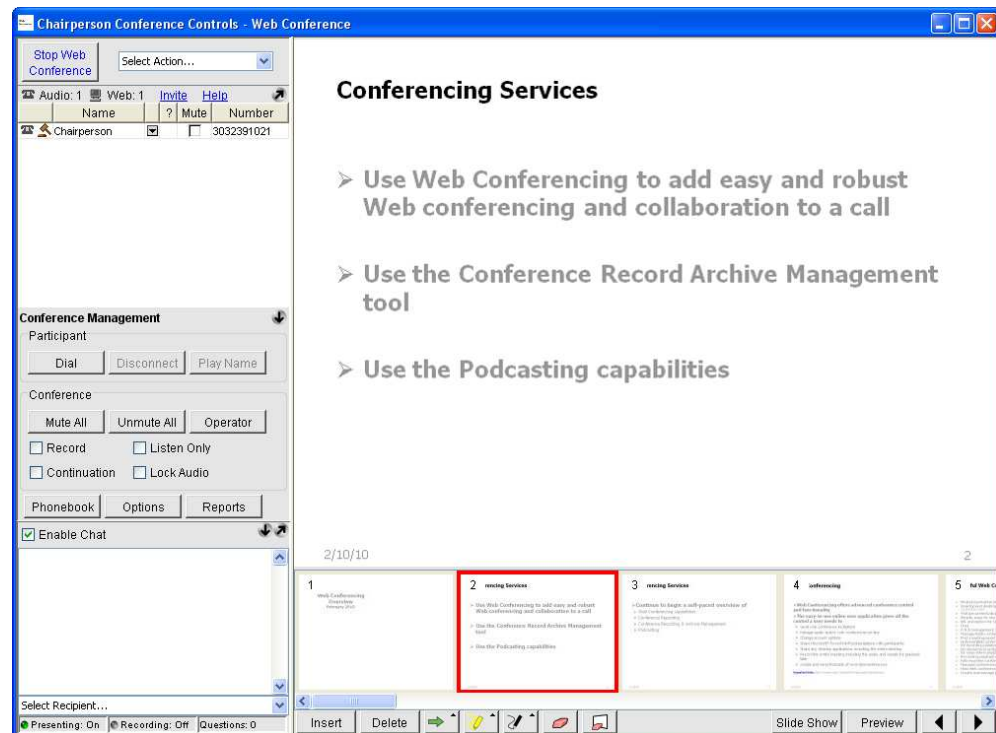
Chairperson Conference Controls - Web Conference

Stop Web Conference
Select Action...

Audio: 1 Web: 1 Invite Help

| Name | ? | Mute | Number |
|---|---|---|---|
| Chairperson | | | 3032391021 |

Conference Management
Participant
Dial Disconnect Play Name
Conference
Mute All Unmute All Operator
Record Listen Only
Continuation Lock Audio
Phonebook Options Reports
Enable Chat

Select Recipient...
Presenting: On Recording: Off Questions: 0

Conferencing Services

➢ Use Web Conferencing to add easy and robust Web conferencing and collaboration to a call

➢ Use the Conference Record Archive Management tool

➢ Use the Podcasting capabilities

2/10/10
2

1 Web Conferencing Overview
2 rencing Services
Use Web Conferencing to add easy and robust Web conferencing and collaboration to a call
Use the Conference Record Archive Management tool
Use the Podcasting capabilities
3 rencing Services
4 onferencing
5 ful Web C

Insert Delete Slide Show Preview